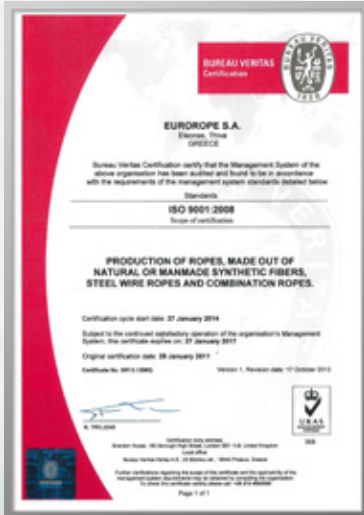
BUREAU VERITAS
Certification

BUREAU VERITAS
1828

EURODROPE S.A.
Eleonas, Thiva
GREECE

Bureau Veritas Certification certify that the Management System of the above organisation has been audited and found to be in accordance with the requirements of the management system standards detailed below

Standards

ISO 9001:2008

Scope of certification

PRODUCTION OF ROPES, MADE OUT OF NATURAL OR MANMADE SYNTHETIC FIBERS, STEEL WIRE ROPES AND COMBINATION ROPES.

Certification cycle start date: 27 January 2014

Subject to the continued satisfactory operation of the organisation's Management System, this certificate expires on: 27 January 2017

Original certification date: 28 January 2011

Certificate No. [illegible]

Version 1, Revision date: 17 October 2013

UKAS
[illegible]

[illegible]

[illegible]

Page 1 of 1